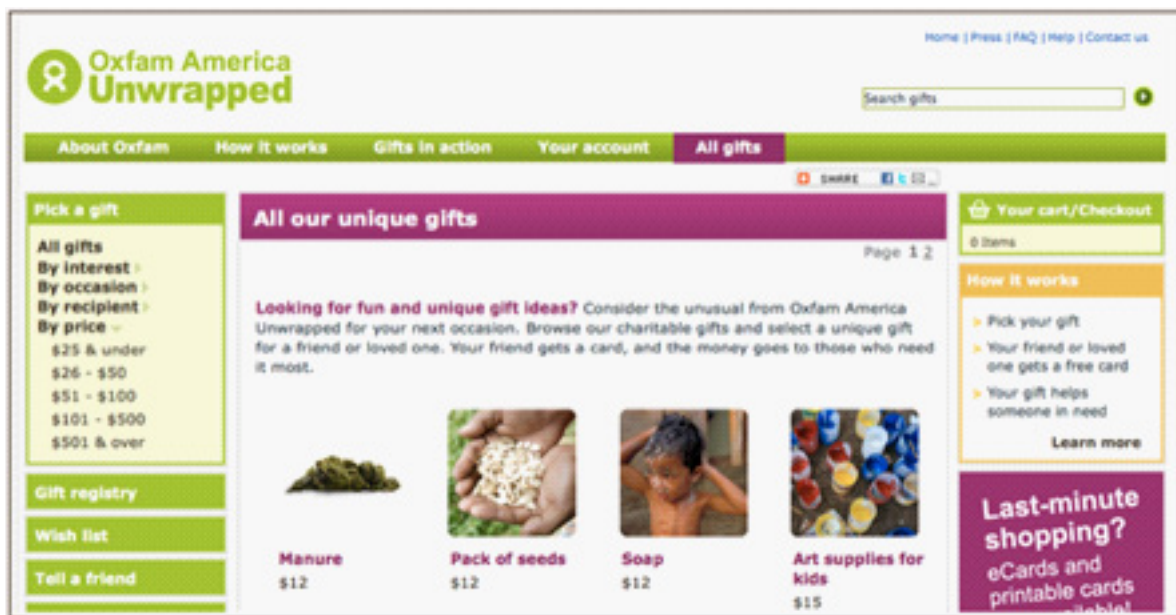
Home | Press | FAQ | Help | Contact us

Oxfam America Unwrapped

Search gifts

About Oxfam
How it works
Gifts in action
Your account
All gifts

SHARE

Pick a gift

All gifts
By interest
By occasion
By recipient
By price
$25 & under
$26 - $50
$51 - $100
$101 - $500
$501 & over

Gift registry

Wish list

Tell a friend

All our unique gifts

Page 1 2

Looking for fun and unique gift ideas? Consider the unusual from Oxfam America Unwrapped for your next occasion. Browse our charitable gifts and select a unique gift for a friend or loved one. Your friend gets a card, and the money goes to those who need it most.

Manure
$12

Pack of seeds
$12

Soap
$12

Art supplies for kids
$15

Your cart/Checkout

0 items

How it works

Pick your gift

Your friend or loved one gets a free card

Your gift helps someone in need

Learn more

Last-minute shopping?
eCards and printable cards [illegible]